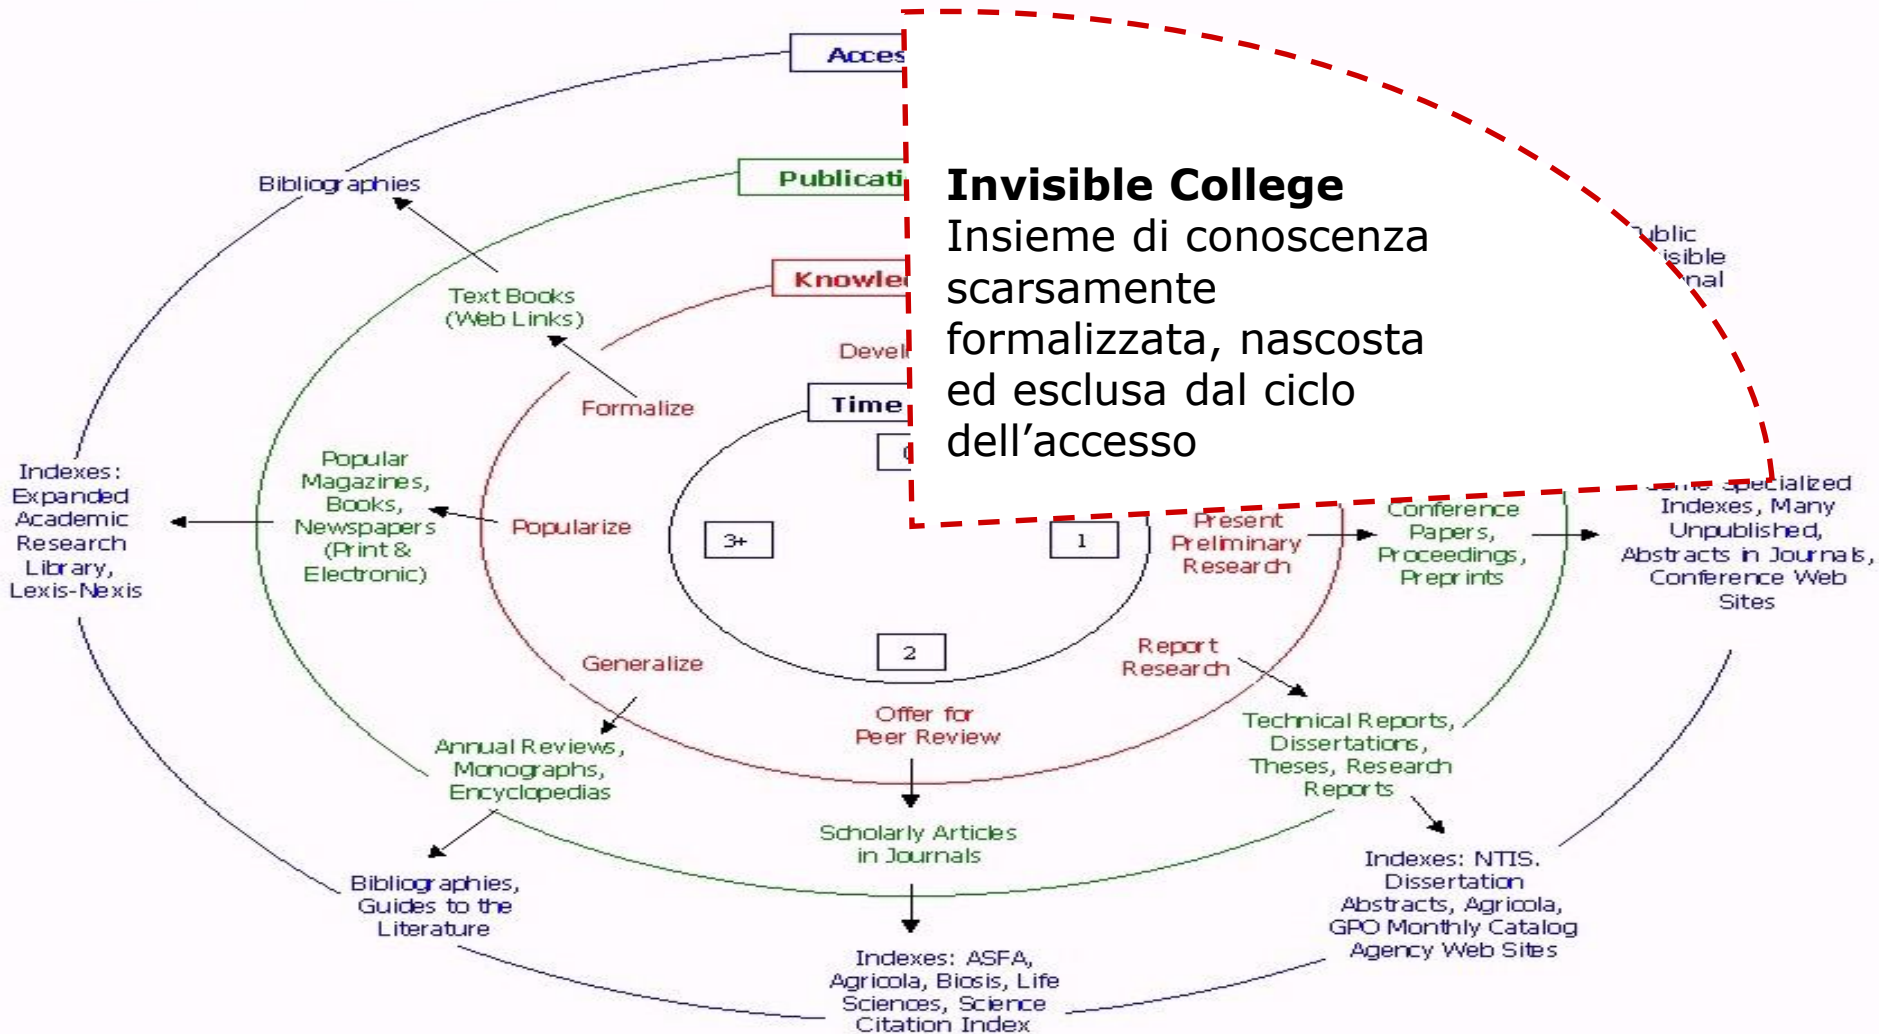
Acces

Bibliographies

Publicati

Knowle

Text Books (Web Links)

Devel

Formalize

Time

Invisible College
Insieme di conoscenza scarsamente formalizzata, nascosta ed esclusa dal ciclo dell’accesso

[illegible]ublic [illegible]isible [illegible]nal

Indexes: Expanded Academic Research Library, Lexis-Nexis

Popular Magazines, Books, Newspapers (Print & Electronic)

Popularize

3+

1

Present Preliminary Research

Conference Papers, Proceedings, Preprints

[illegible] Specialized Indexes, Many Unpublished, Abstracts in Journals, Conference Web Sites

2

Generalize

Offer for Peer Review

Report Research

Technical Reports, Dissertations, Theses, Research Reports

Annual Reviews, Monographs, Encyclopedias

Scholarly Articles in Journals

Bibliographies, Guides to the Literature

Indexes: NTIS. Dissertation Abstracts, Agricola, GPO Monthly Catalog Agency Web Sites

Indexes: ASFA, Agricola, Biosis, Life Sciences, Science Citation Index